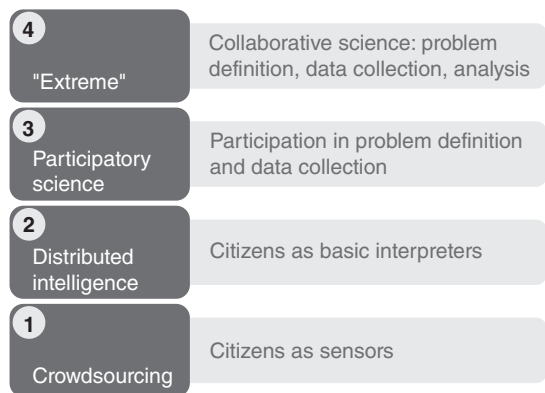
4
"Extreme"
Collaborative science: problem definition, data collection, analysis

3
Participatory science
Participation in problem definition and data collection

2
Distributed intelligence
Citizens as basic interpreters

1
Crowdsourcing
Citizens as sensors